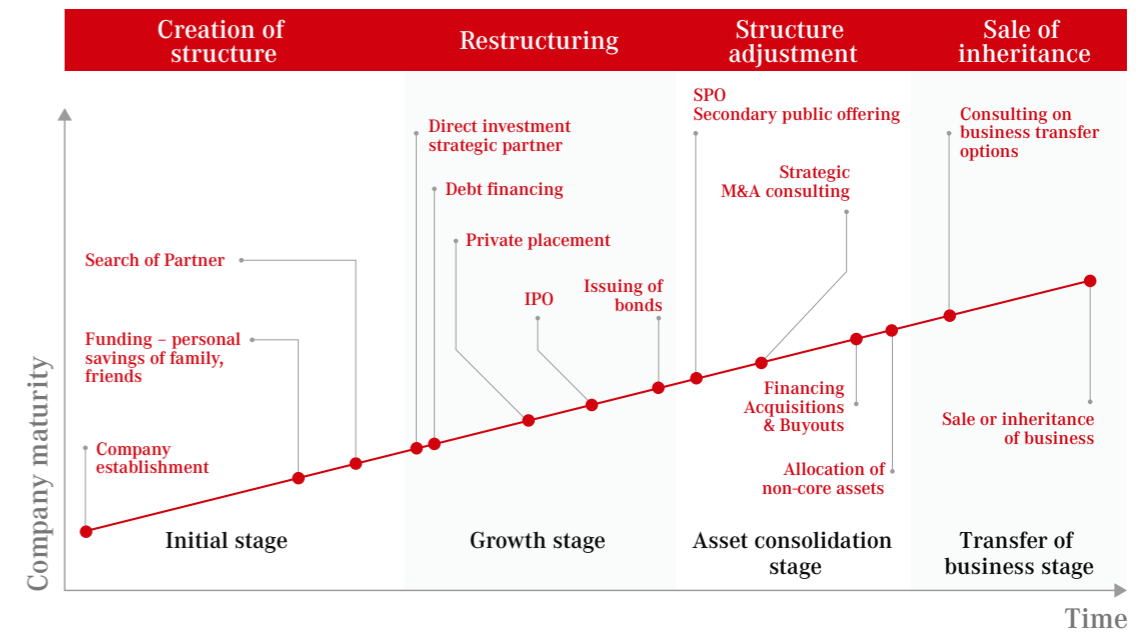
Creation of structure

Restructuring

Structure adjustment

Sale of inheritance

Company maturity

Company establishment

Funding – personal savings of family, friends

Search of Partner

Direct investment strategic partner

Debt financing

Private placement

IPO

Issuing of bonds

SPO Secondary public offering

Strategic M&A consulting

Financing Acquisitions & Buyouts

Allocation of non-core assets

Consulting on business transfer options

Sale or inheritance of business

Initial stage

Growth stage

Asset consolidation stage

Transfer of business stage

Time